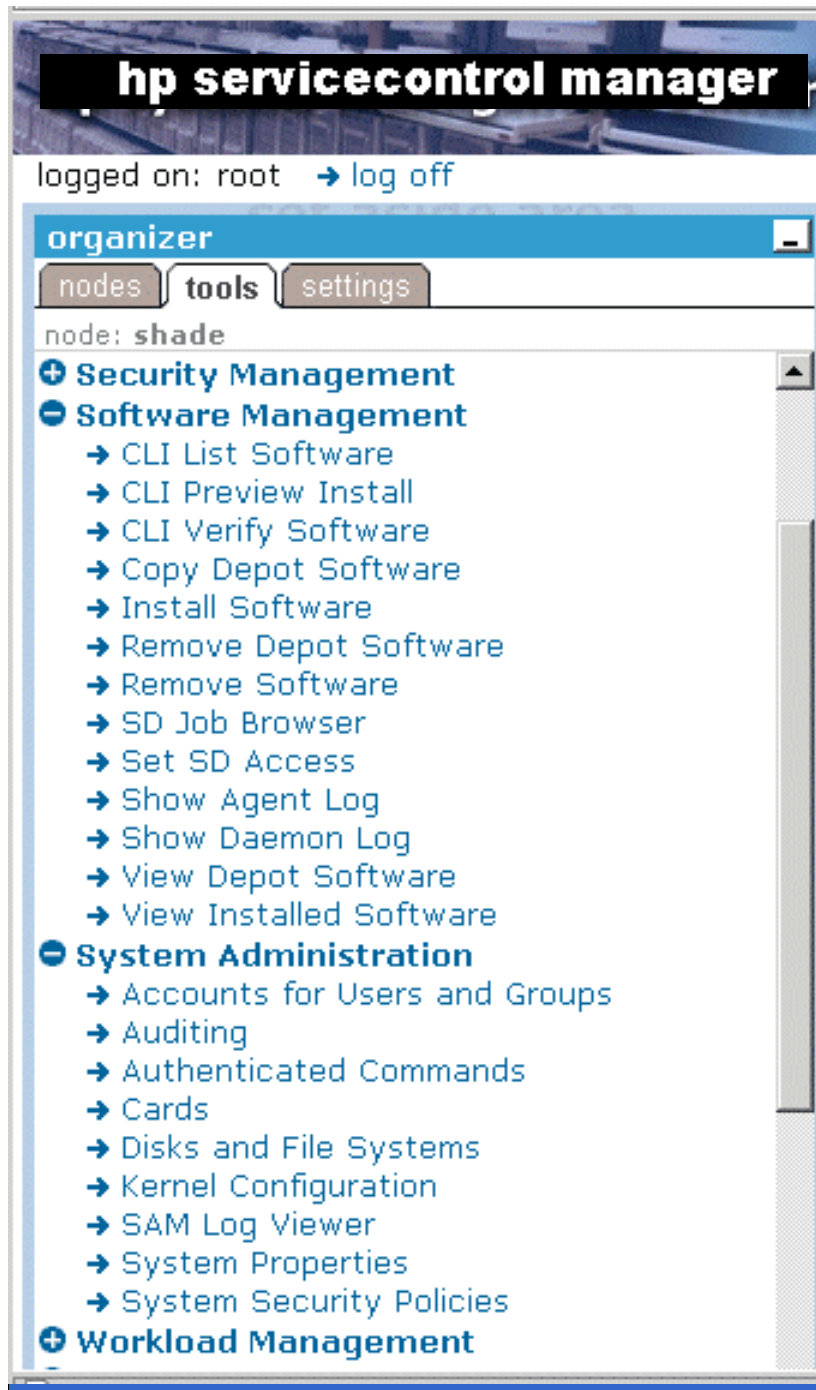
hp servicecontrol manager

logged on: root → log off

organizer

nodes tools settings

node: shade

Security Management
Software Management
→ CLI List Software
→ CLI Preview Install
→ CLI Verify Software
→ Copy Depot Software
→ Install Software
→ Remove Depot Software
→ Remove Software
→ SD Job Browser
→ Set SD Access
→ Show Agent Log
→ Show Daemon Log
→ View Depot Software
→ View Installed Software
System Administration
→ Accounts for Users and Groups
→ Auditing
→ Authenticated Commands
→ Cards
→ Disks and File Systems
→ Kernel Configuration
→ SAM Log Viewer
→ System Properties
→ System Security Policies
Workload Management